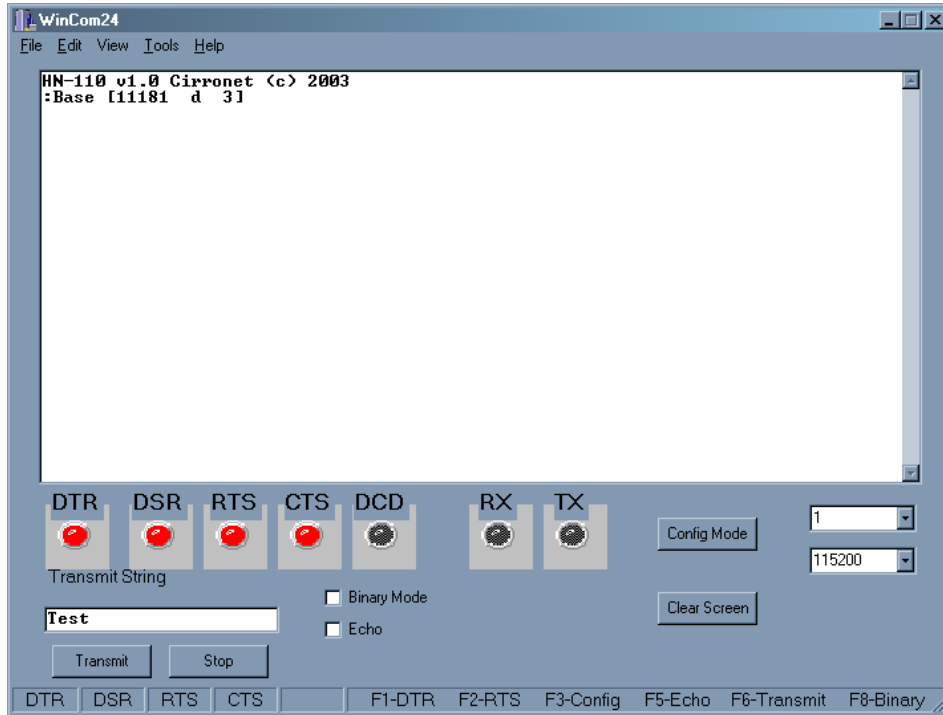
WinCom24

File Edit View Tools Help

HN-110 v1.0 Cirronet (c) 2003
:Base [11181 d 3]

DTR DSR RTS CTS DCD RX TX

Config Mode

1

115200

Transmit String

Binary Mode

Echo

Test

Clear Screen

Transmit Stop

DTR DSR RTS CTS F1-DTR F2-RTS F3-Config F5-Echo F6-Transmit F8-Binary